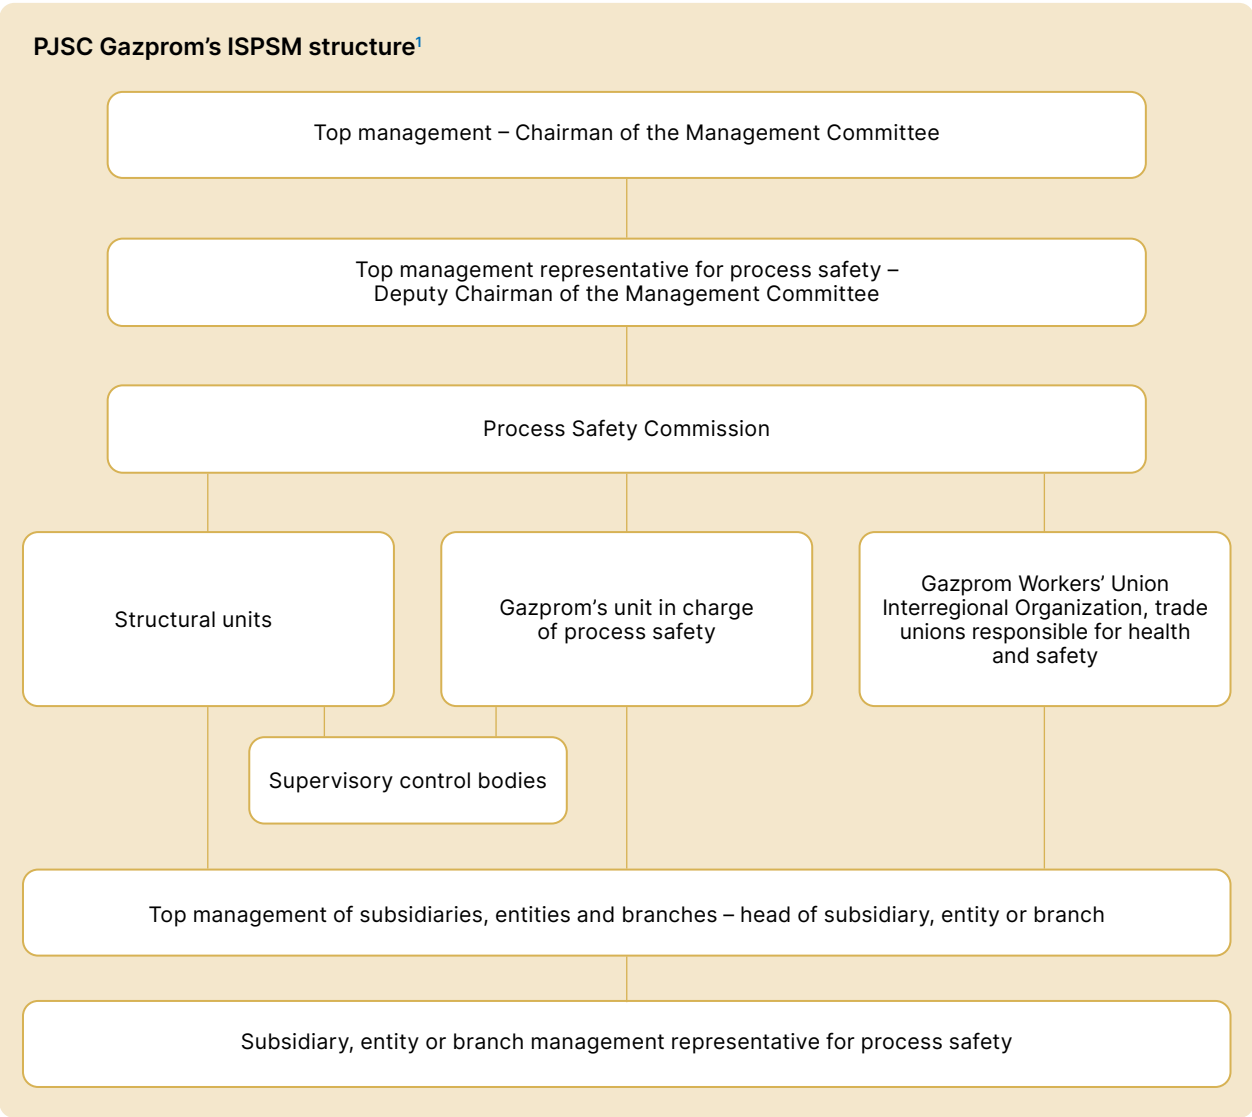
PJSC Gazprom’s ISPSM structure$^1$

Top management – Chairman of the Management Committee

Top management representative for process safety – Deputy Chairman of the Management Committee

Process Safety Commission

Structural units

Gazprom’s unit in charge of process safety

Gazprom Workers’ Union Interregional Organization, trade unions responsible for health and safety

Supervisory control bodies

Top management of subsidiaries, entities and branches – head of subsidiary, entity or branch

Subsidiary, entity or branch management representative for process safety